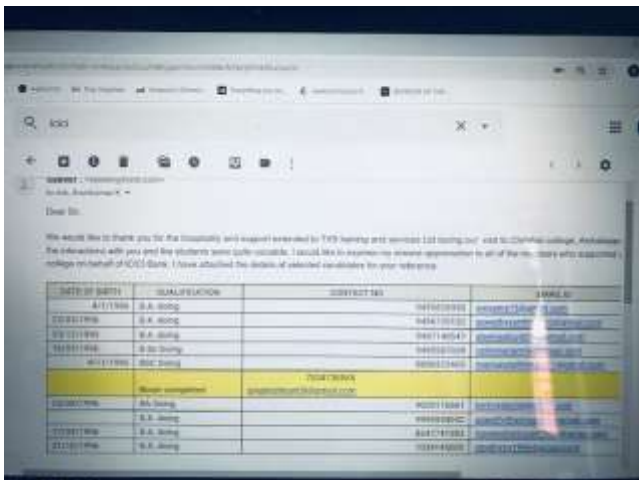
Q icici

Dear Sir,

We would like to thank you for the hospitality and support extended to TVS training and services Ltd during our visit to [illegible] college, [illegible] the interactions with you and the students were quite valuable. I would like to express my sincere appreciation to all of the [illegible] who supported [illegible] college on behalf of ICICI Bank. I have attached the details of selected candidates for your reference.

| DATE OF BIRTH | QUALIFICATION | CONTACT NO | EMAIL ID |
|---|---|---|---|
| 4/1/1996 | B.A. (Eng) | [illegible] | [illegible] |
| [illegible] | B.A. (Eng) | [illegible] | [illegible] |
| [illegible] | B.A. (Eng) | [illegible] | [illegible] |
| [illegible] | B.Sc (Eng) | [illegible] | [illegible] |
| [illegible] | BSC (Eng) | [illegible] | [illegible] |
| | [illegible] | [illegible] | |
| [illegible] | BA (Eng) | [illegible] | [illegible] |
| | B.A. (Eng) | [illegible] | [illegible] |
| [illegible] | B.A. (Eng) | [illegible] | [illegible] |
| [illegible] | B.A. (Eng) | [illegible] | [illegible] |